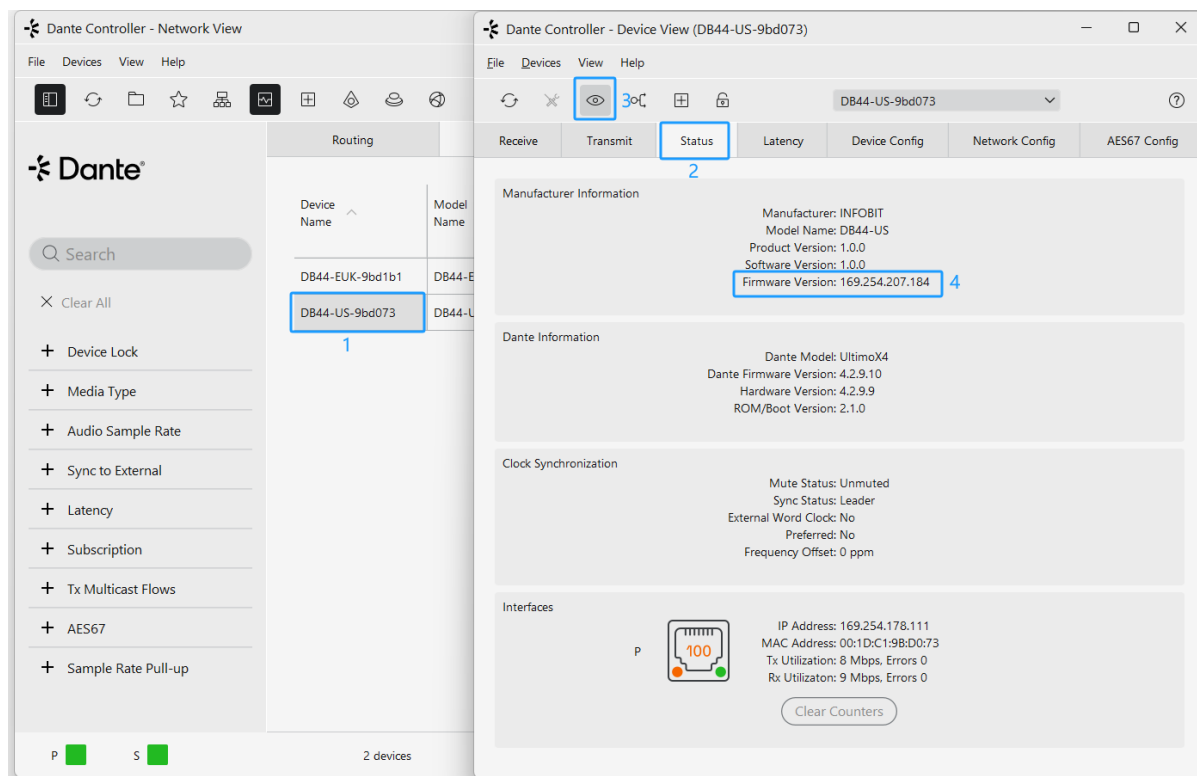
Dante Controller - Network View

File Devices View Help

Routing

Dante

Device Name

Model Name

Search

Clear All

DB44-EUK-9bd1b1 DB44-E

DB44-US-9bd073 DB44-U

1

+ Device Lock
+ Media Type
+ Audio Sample Rate
+ Sync to External
+ Latency
+ Subscription
+ Tx Multicast Flows
+ AES67
+ Sample Rate Pull-up

P S

2 devices

Dante Controller - Device View (DB44-US-9bd073)

File Devices View Help

3

DB44-US-9bd073

Receive | Transmit | Status | Latency | Device Config | Network Config | AES67 Config

2

Manufacturer Information

Manufacturer: INFOBIT
Model Name: DB44-US
Product Version: 1.0.0
Software Version: 1.0.0
Firmware Version: 169.254.207.184

4

Dante Information

Dante Model: UltimoX4
Dante Firmware Version: 4.2.9.10
Hardware Version: 4.2.9.9
ROM/Boot Version: 2.1.0

Clock Synchronization

Mute Status: Unmuted
Sync Status: Leader
External Word Clock: No
Preferred: No
Frequency Offset: 0 ppm

Interfaces

P

100

IP Address: 169.254.178.111
MAC Address: 00:1D:C1:9B:D0:73
Tx Utilization: 8 Mbps, Errors 0
Rx Utilizaton: 9 Mbps, Errors 0

Clear Counters